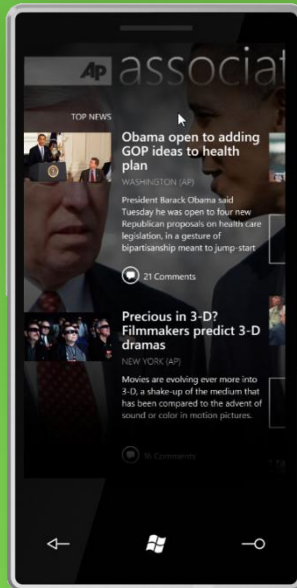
AP associat

TOP NEWS

Obama open to adding GOP ideas to health plan

WASHINGTON (AP)

President Barack Obama said Tuesday he was open to four new Republican proposals on health care legislation, in a gesture of bipartisanship meant to jump-start

21 Comments

Precious in 3-D? Filmmakers predict 3-D dramas

NEW YORK (AP)

Movies are evolving ever more into 3-D, a shake-up of the medium that has been compared to the advent of sound or color in motion pictures.

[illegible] Comments